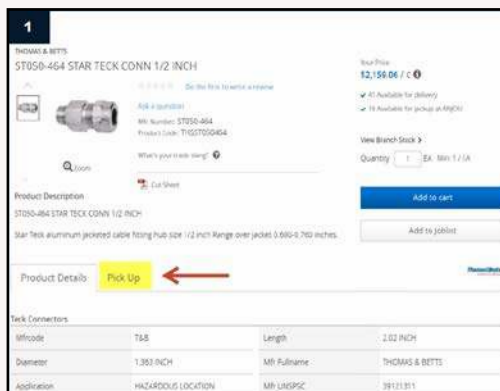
1

THOMAS & BETTS

ST050-464 STAR TECK CONN 1/2 INCH

Be the first to write a review

Ask a question

Mfr Number: ST050-464

Product Code: THSST050464

What's your trade slang?

Zoom

Cut Sheet

Your Price

$2,156.06 / C

47 Available for delivery

16 Available for pickup at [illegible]

View Branch Stock >

Quantity 1 EA Min 1 / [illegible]

Add to cart

Add to Joblist

Product Description

ST050-464 STAR TECK CONN 1/2 INCH

Star Teck aluminum jacketed cable fitting hub size 1/2 inch Range over jacket 0.660-0.760 inches.

Product Details

Pick Up

Teck Connectors

| Mfrcode | T&B | Length | 2.02 INCH |
|---|---|---|---|
| Diameter | 1.363 INCH | Mfr Fullname | THOMAS & BETTS |
| Application | HAZARDOUS LOCATION | Mfr UNSPSC | 39121311 |